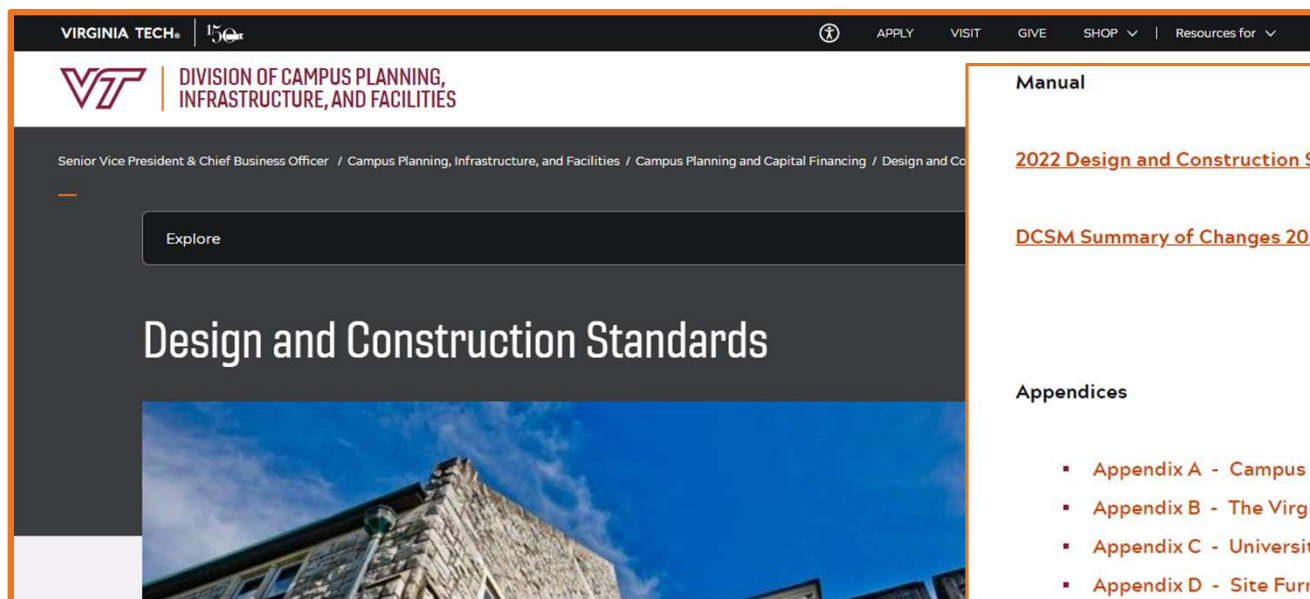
VIRGINIA TECH. 150

APPLY VISIT GIVE SHOP | Resources for

DIVISION OF CAMPUS PLANNING, INFRASTRUCTURE, AND FACILITIES

Senior Vice President & Chief Business Officer / Campus Planning, Infrastructure, and Facilities / Campus Planning and Capital Financing / Design and Co

Explore

Design and Construction Standards

Manual

2022 Design and Construction S

DCSM Summary of Changes 20

Appendices

- Appendix A - Campus
- Appendix B - The Virg
- Appendix C - Universi
- Appendix D - Site Furr